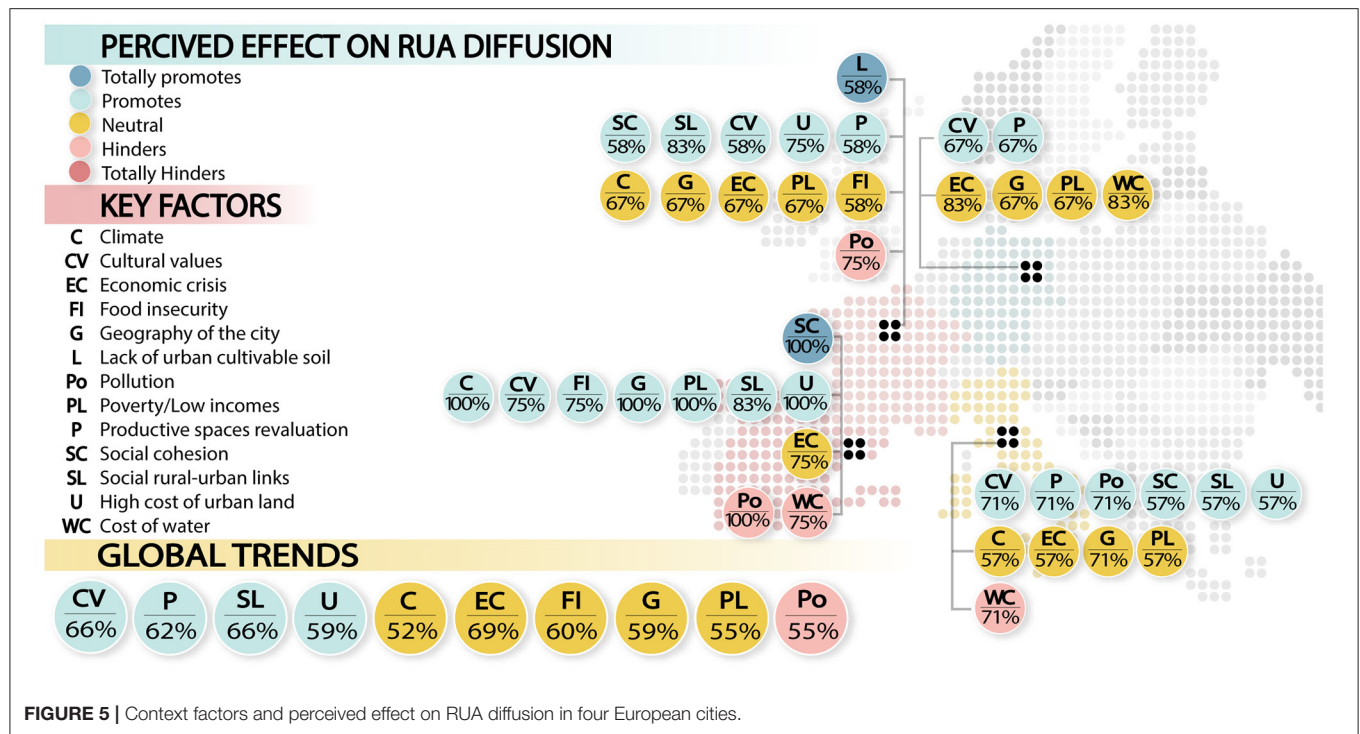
PERCIVED EFFECT ON RUA DIFFUSION

Totally promotes
Promotes
Neutral
Hinders
Totally Hinders

KEY FACTORS

C Climate
CV Cultural values
EC Economic crisis
FI Food insecurity
G Geography of the city
L Lack of urban cultivable soil
Po Pollution
PL Poverty/Low incomes
P Productive spaces revaluation
SC Social cohesion
SL Social rural-urban links
U High cost of urban land
WC Cost of water

L 58%

SC 58% SL 83% CV 58% U 75% P 58%

C 67% G 67% EC 67% PL 67% FI 58%

Po 75%

CV 67% P 67%

EC 83% G 67% PL 67% WC 83%

SC 100%

C 100% CV 75% FI 75% G 100% PL 100% SL 83% U 100%

EC 75%

Po 100% WC 75%

CV 71% P 71% Po 71% SC 57% SL 57% U 57%

C 57% EC 57% G 71% PL 57%

WC 71%

GLOBAL TRENDS

CV 66% P 62% SL 66% U 59% C 52% EC 69% FI 60% G 59% PL 55% Po 55%

FIGURE 5 | Context factors and perceived effect on RUA diffusion in four European cities.